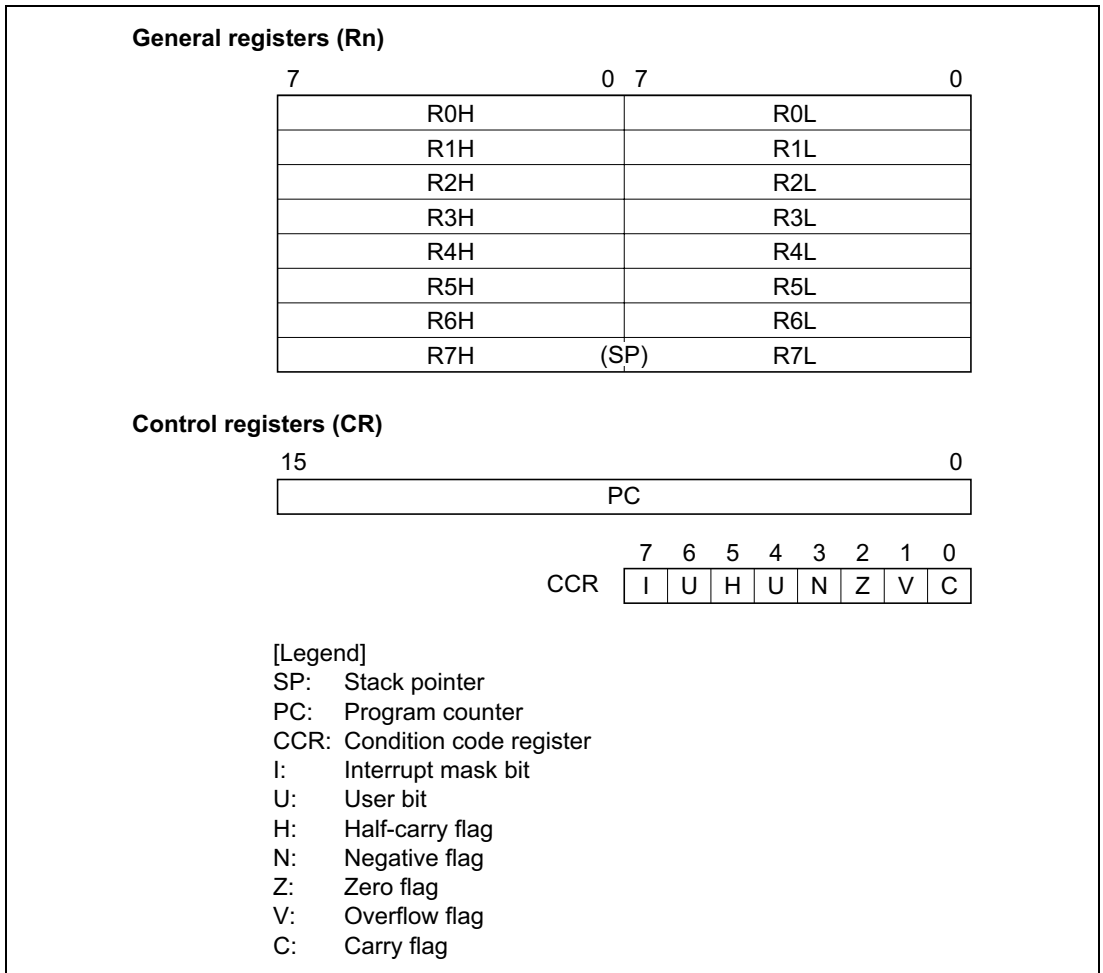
**General registers (Rn)**

| 7 0 | 7 0 |
|---|---|
| R0H | R0L |
| R1H | R1L |
| R2H | R2L |
| R3H | R3L |
| R4H | R4L |
| R5H | R5L |
| R6H | R6L |
| R7H (SP) | R7L |

**Control registers (CR)**

15 0

PC

| | 7 | 6 | 5 | 4 | 3 | 2 | 1 | 0 |
|---|---|---|---|---|---|---|---|---|
| CCR | I | U | H | U | N | Z | V | C |

[Legend]
SP: Stack pointer
PC: Program counter
CCR: Condition code register
I: Interrupt mask bit
U: User bit
H: Half-carry flag
N: Negative flag
Z: Zero flag
V: Overflow flag
C: Carry flag